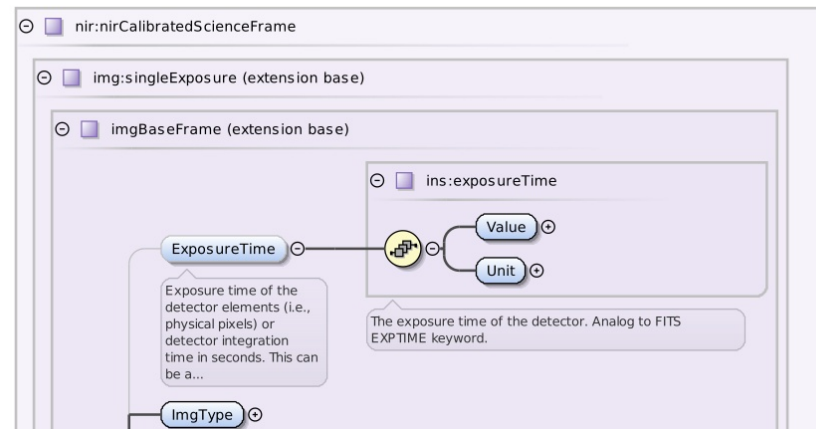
nir:nirCalibratedScienceFrame

img:singleExposure (extension base)

imgBaseFrame (extension base)

ins:exposureTime

ExposureTime

Value

Unit

Exposure time of the detector elements (i.e., physical pixels) or detector integration time in seconds. This can be a...

The exposure time of the detector. Analog to FITS EXPTIME keyword.

ImgType